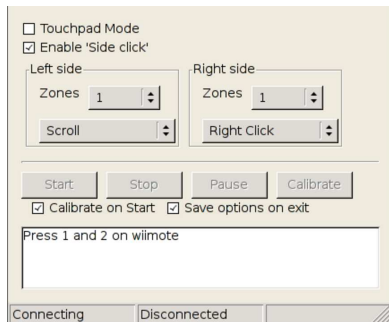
☐ Touchpad Mode
☑ Enable 'Side click'

Left side
Zones 1
Scroll

Right side
Zones 1
Right Click

Start Stop Pause Calibrate
☑ Calibrate on Start ☑ Save options on exit

Press 1 and 2 on wiimote

Connecting Disconnected